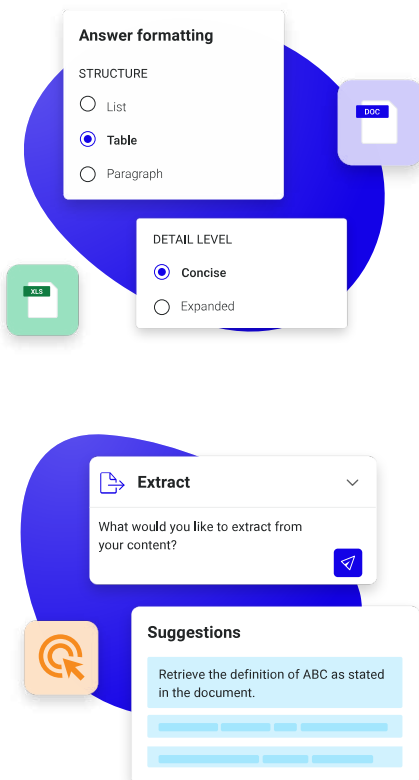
Answer formatting

STRUCTURE

List

Table

Paragraph

DOC

DETAIL LEVEL

Concise

Expanded

XLS

Extract

What would you like to extract from your content?

Suggestions

Retrieve the definition of ABC as stated in the document.